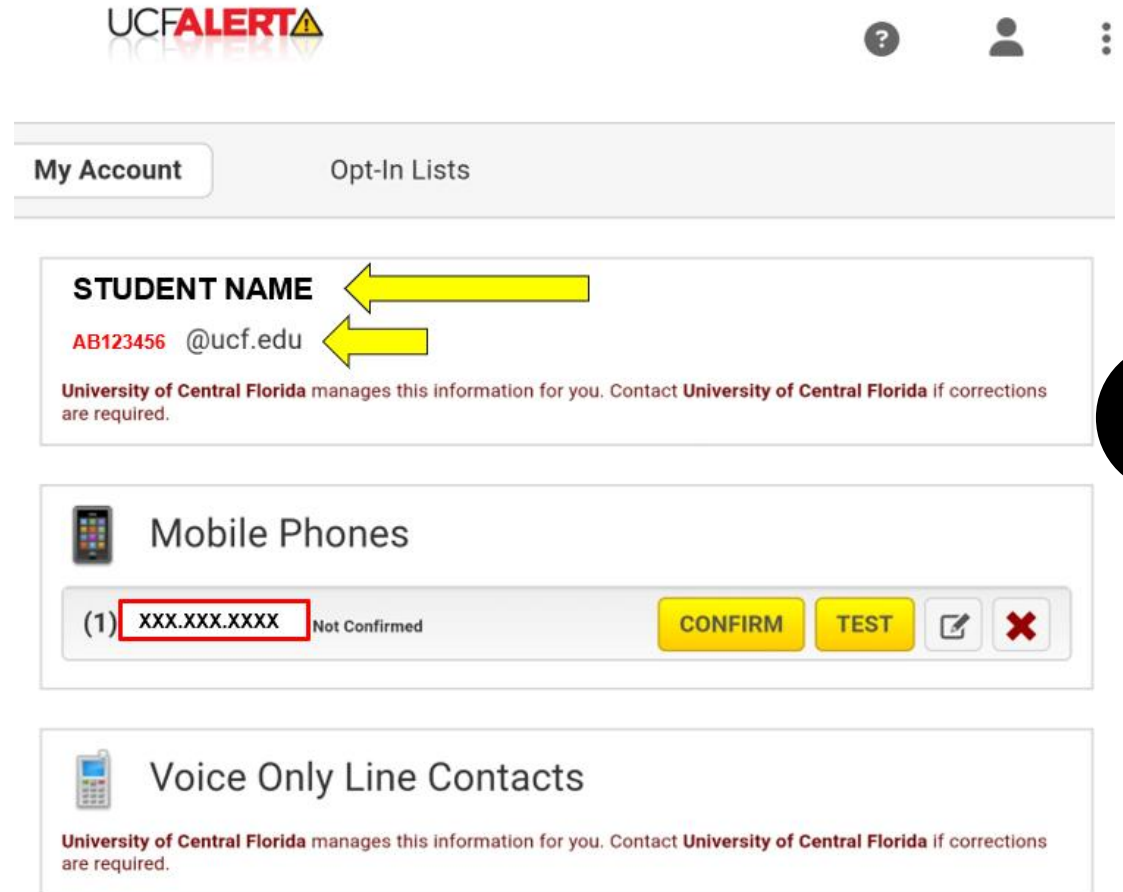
UCFALERT

My Account

Opt-In Lists

STUDENT NAME

AB123456 @ucf.edu

University of Central Florida manages this information for you. Contact University of Central Florida if corrections are required.

Mobile Phones

(1) XXX.XXX.XXXX Not Confirmed CONFIRM TEST

Voice Only Line Contacts

University of Central Florida manages this information for you. Contact University of Central Florida if corrections are required.